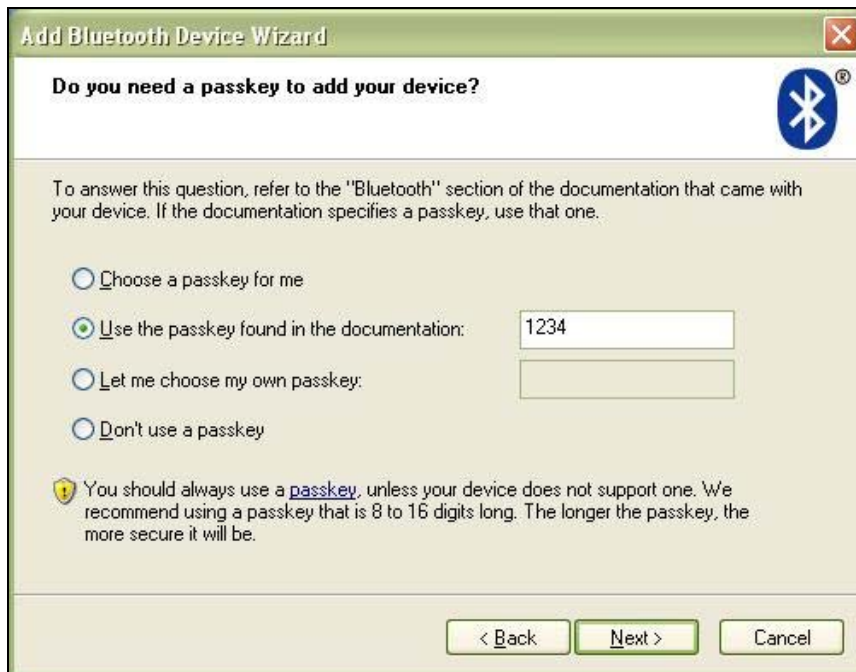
Add Bluetooth Device Wizard

Do you need a passkey to add your device?

®

To answer this question, refer to the "Bluetooth" section of the documentation that came with your device. If the documentation specifies a passkey, use that one.

Choose a passkey for me

Use the passkey found in the documentation: 1234

Let me choose my own passkey:

Don't use a passkey

You should always use a passkey, unless your device does not support one. We recommend using a passkey that is 8 to 16 digits long. The longer the passkey, the more secure it will be.

< Back Next > Cancel